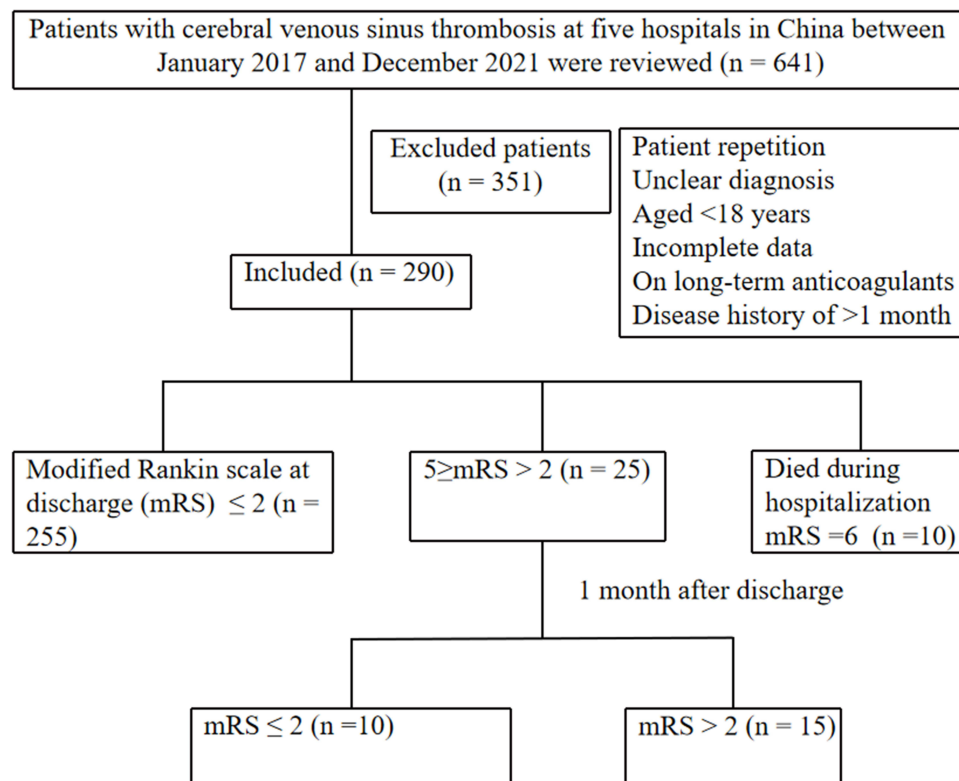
Patients with cerebral venous sinus thrombosis at five hospitals in China between January 2017 and December 2021 were reviewed (n = 641)

Excluded patients (n = 351)

Patient repetition
Unclear diagnosis
Aged <18 years
Incomplete data
On long-term anticoagulants
Disease history of >1 month

Included (n = 290)

Modified Rankin scale at discharge (mRS) $\leq 2$ (n = 255)

$5 \geq$mRS > 2 (n = 25)

Died during hospitalization mRS =6 (n =10)

1 month after discharge

mRS $\leq 2$ (n =10)

mRS > 2 (n = 15)